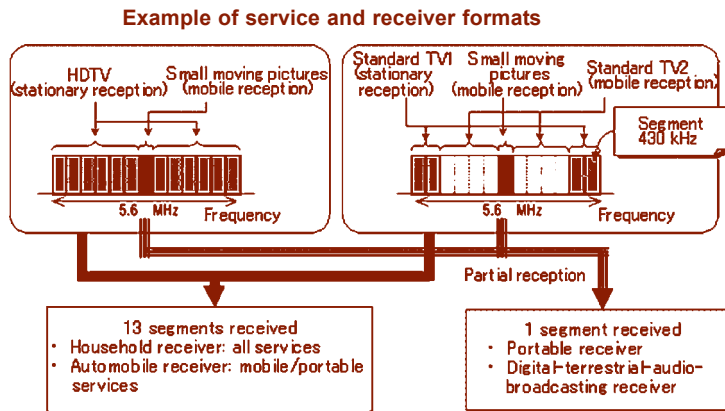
Example of service and receiver formats

HDTV (stationary reception)

Small moving pictures (mobile reception)

5.6 MHz

Frequency

Standard TV1 (stationary reception)

Small moving pictures (mobile reception)

Standard TV2 (mobile reception)

Segment 430 kHz

5.6 MHz

Frequency

Partial reception

13 segments received
• Household receiver: all services
• Automobile receiver: mobile/portable services

1 segment received
• Portable receiver
• Digital-terrestrial-audio-broadcasting receiver